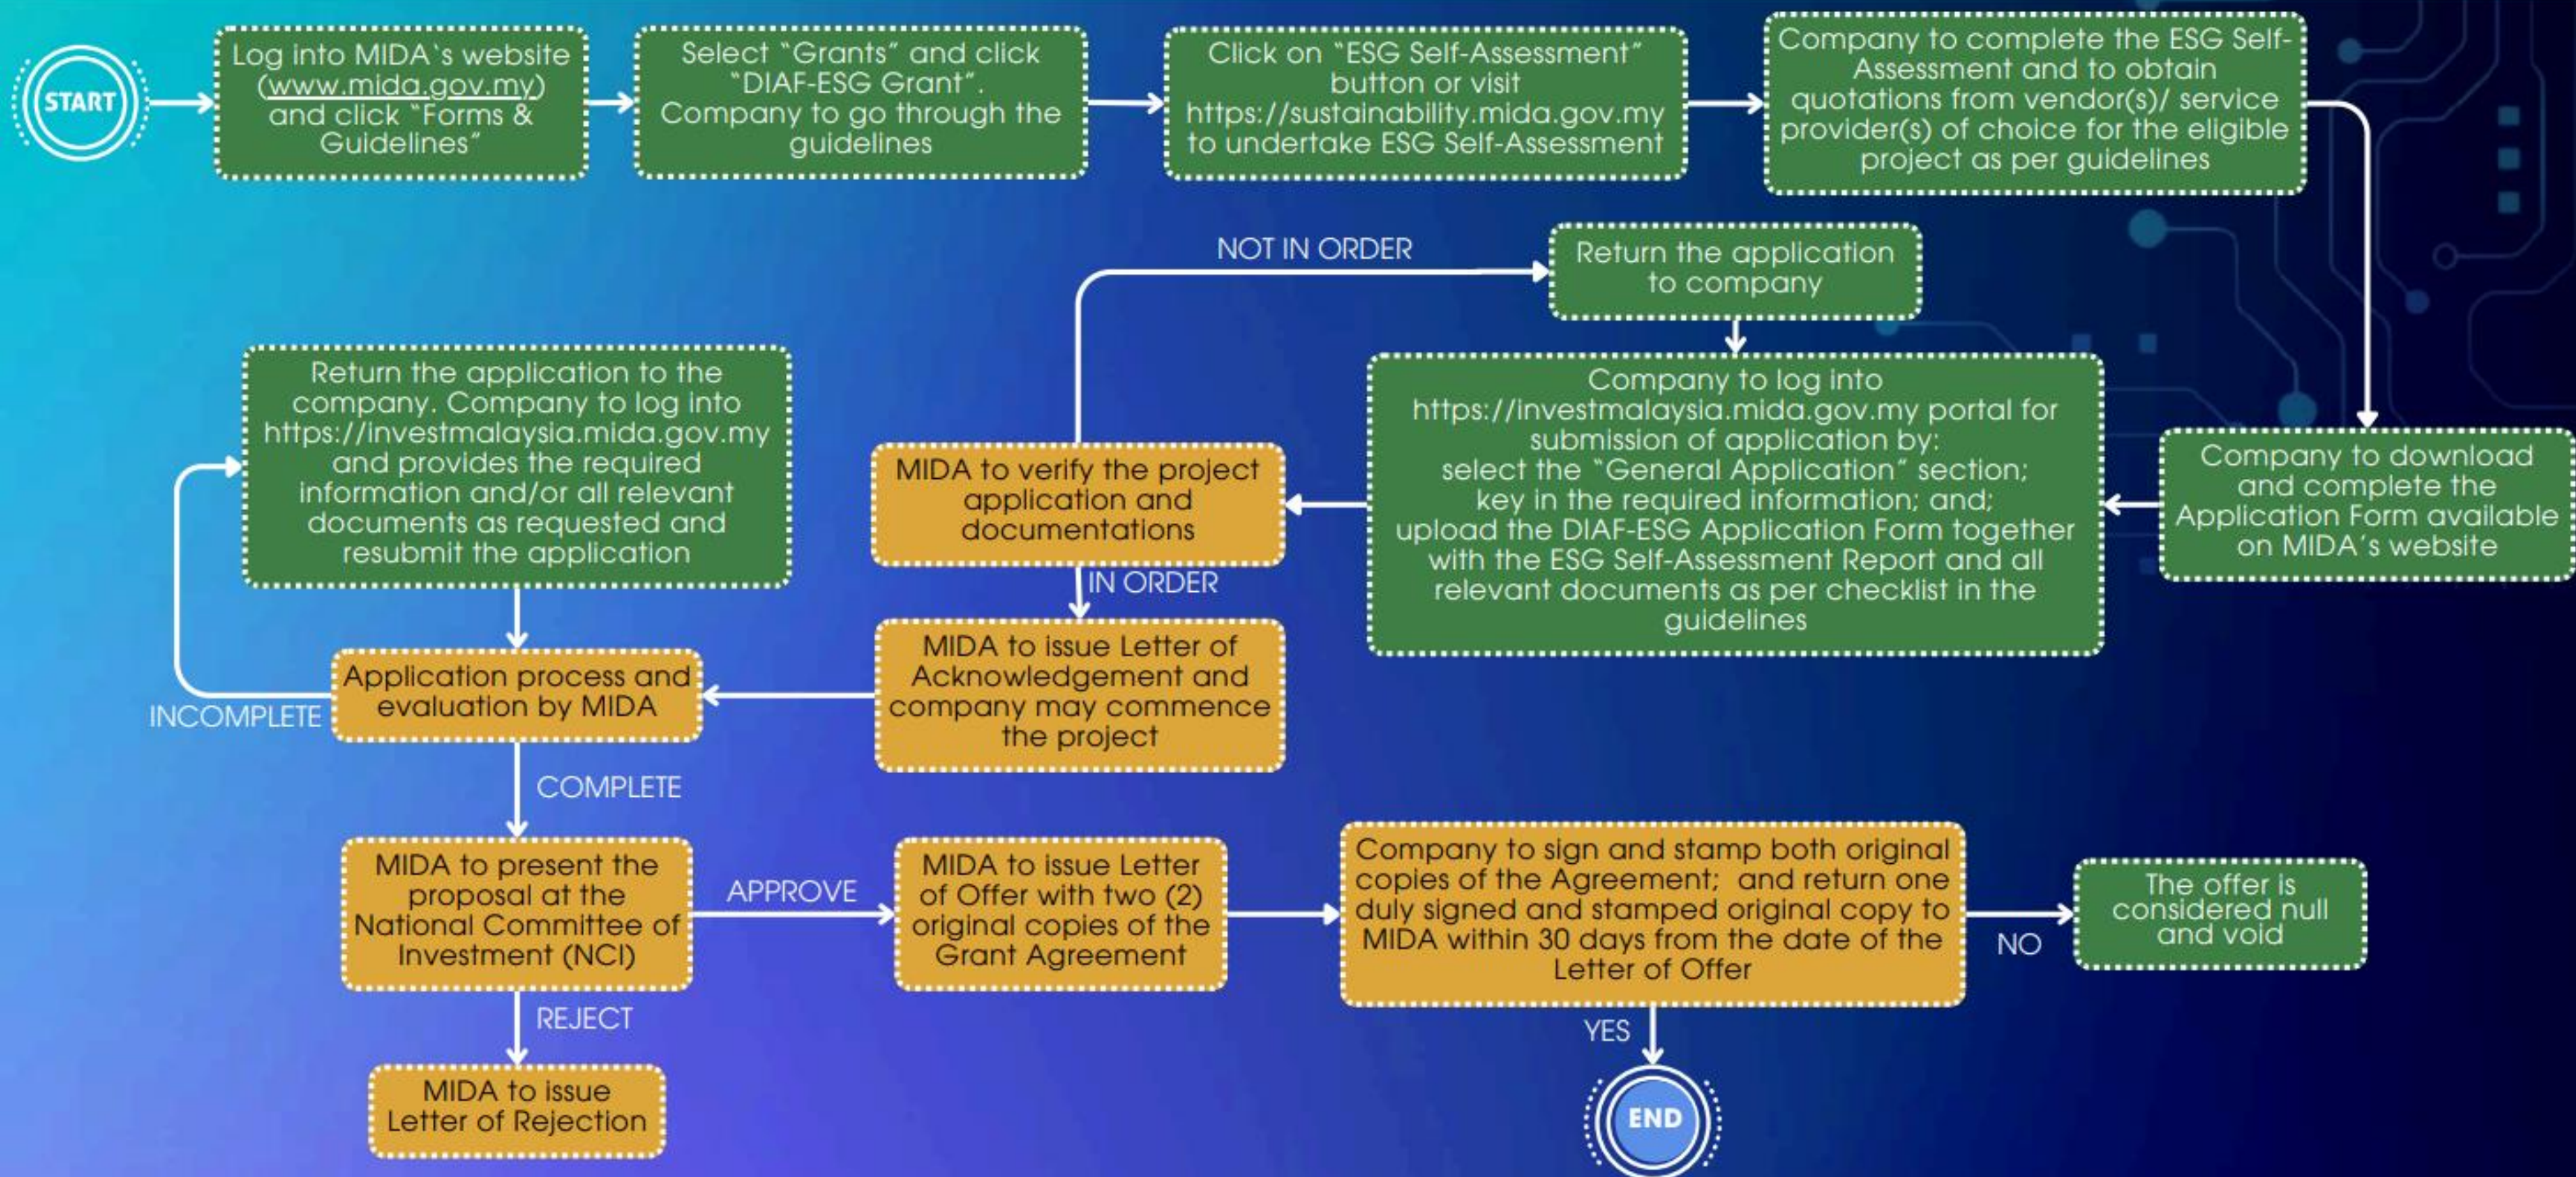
START

Log into MIDA's website (www.mida.gov.my) and click "Forms & Guidelines"

Select "Grants" and click "DIAF-ESG Grant". Company to go through the guidelines

Click on "ESG Self-Assessment" button or visit https://sustainability.mida.gov.my to undertake ESG Self-Assessment

Company to complete the ESG Self-Assessment and to obtain quotations from vendor(s)/ service provider(s) of choice for the eligible project as per guidelines

Company to download and complete the Application Form available on MIDA's website

Company to log into https://investmalaysia.mida.gov.my portal for submission of application by: select the "General Application" section; key in the required information; and; upload the DIAF-ESG Application Form together with the ESG Self-Assessment Report and all relevant documents as per checklist in the guidelines

MIDA to verify the project application and documentations

NOT IN ORDER

Return the application to company

IN ORDER

MIDA to issue Letter of Acknowledgement and company may commence the project

Application process and evaluation by MIDA

INCOMPLETE

Return the application to the company. Company to log into https://investmalaysia.mida.gov.my and provides the required information and/or all relevant documents as requested and resubmit the application

COMPLETE

MIDA to present the proposal at the National Committee of Investment (NCI)

REJECT

MIDA to issue Letter of Rejection

APPROVE

MIDA to issue Letter of Offer with two (2) original copies of the Grant Agreement

Company to sign and stamp both original copies of the Agreement; and return one duly signed and stamped original copy to MIDA within 30 days from the date of the Letter of Offer

NO

The offer is considered null and void

YES

END